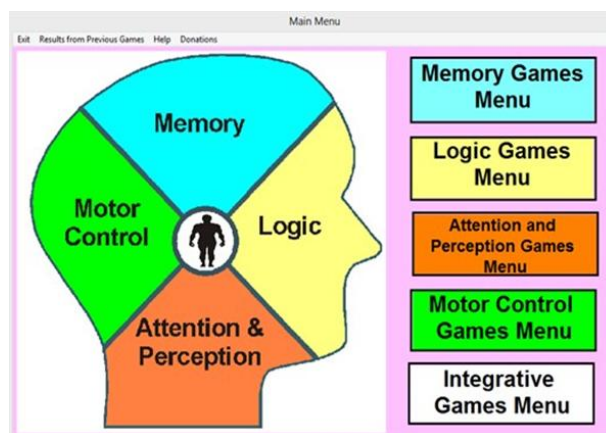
Main Menu

Exit Results from Previous Games Help Donations

Memory

Motor Control

Logic

Attention & Perception

Memory Games Menu

Logic Games Menu

Attention and Perception Games Menu

Motor Control Games Menu

Integrative Games Menu